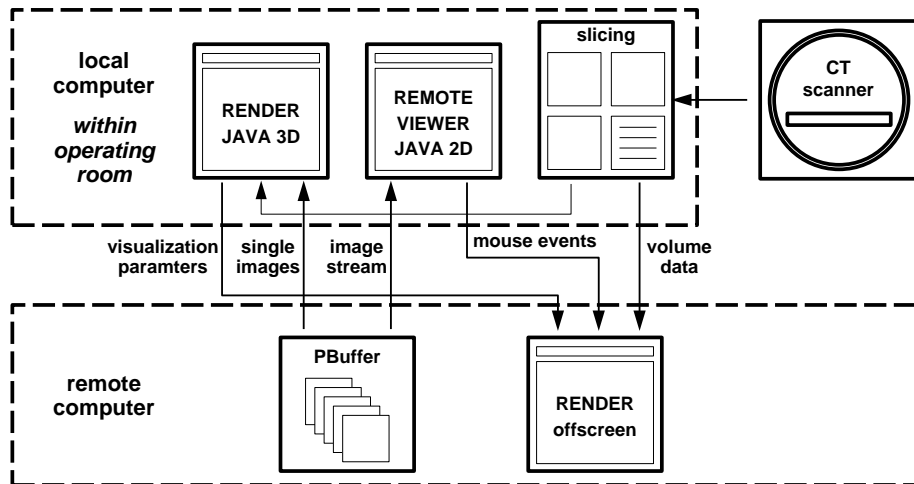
local computer

within operating room

RENDER JAVA 3D

REMOTE VIEWER JAVA 2D

slicing

CT scanner

visualization paramters

single images

image stream

mouse events

volume data

remote computer

PBuffer

RENDER offscreen